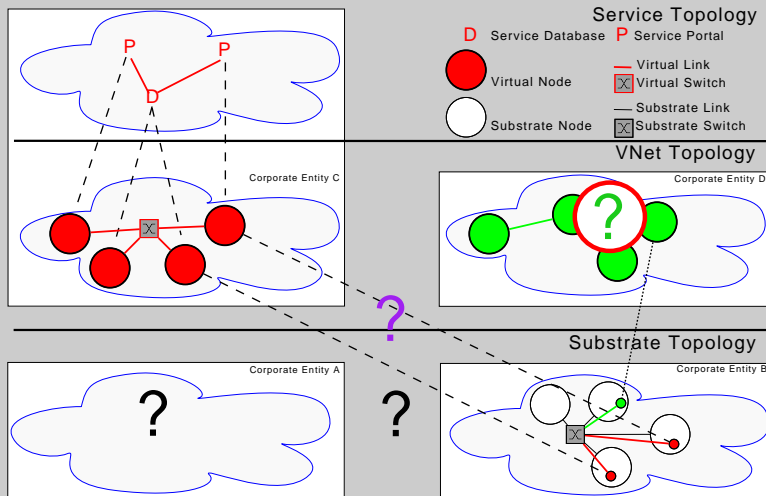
Service Topology

D Service Database
P Service Portal
Virtual Node
Virtual Link
Virtual Switch
Substrate Node
Substrate Link
Substrate Switch

P
P
D

VNet Topology

Corporate Entity C

Corporate Entity D

?

?

Substrate Topology

Corporate Entity A

?

?

Corporate Entity B